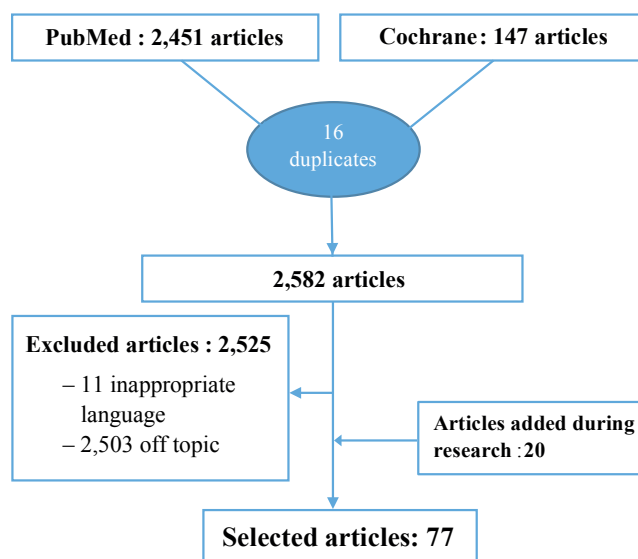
PubMed : 2,451 articles

Cochrane: 147 articles

16 duplicates

2,582 articles

Excluded articles : 2,525

– 11 inappropriate language

– 2,503 off topic

Articles added during research : 20

Selected articles: 77